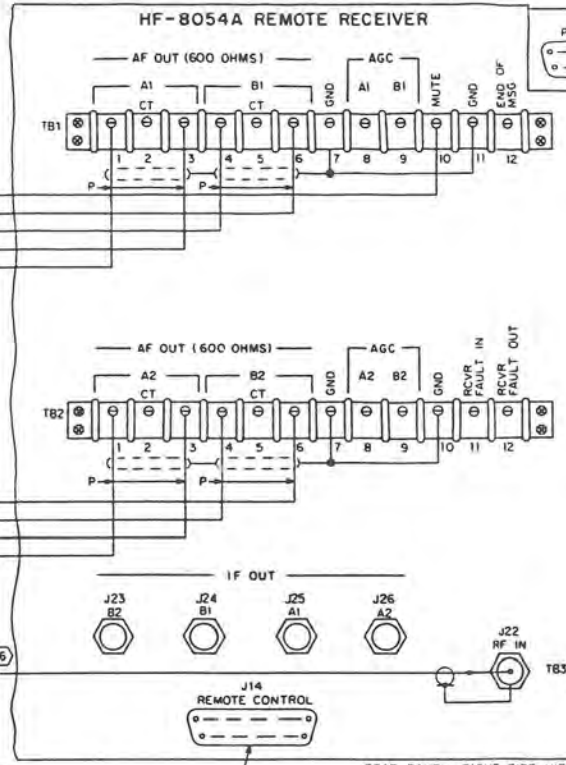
HF-8054A REMOTE RECEIVER

AF OUT (600 OHMS)

A1

CT

B1

CT

GND

AGC

A1

B1

MUTE

GND

END OF MSG

TB1

1 2 3 4 5 6 7 8 9 10 11 12

P

P

AF OUT (600 OHMS)

A2

CT

B2

CT

GND

AGC

A2

B2

GND

RCVR FAULT IN

RCVR FAULT OUT

TB2

1 2 3 4 5 6 7 8 9 10 11 12

P

P

IF OUT

J23 B2

J24 B1

J25 A1

J26 A2

J22 RF IN

TB3

6

J14 REMOTE CONTROL

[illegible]